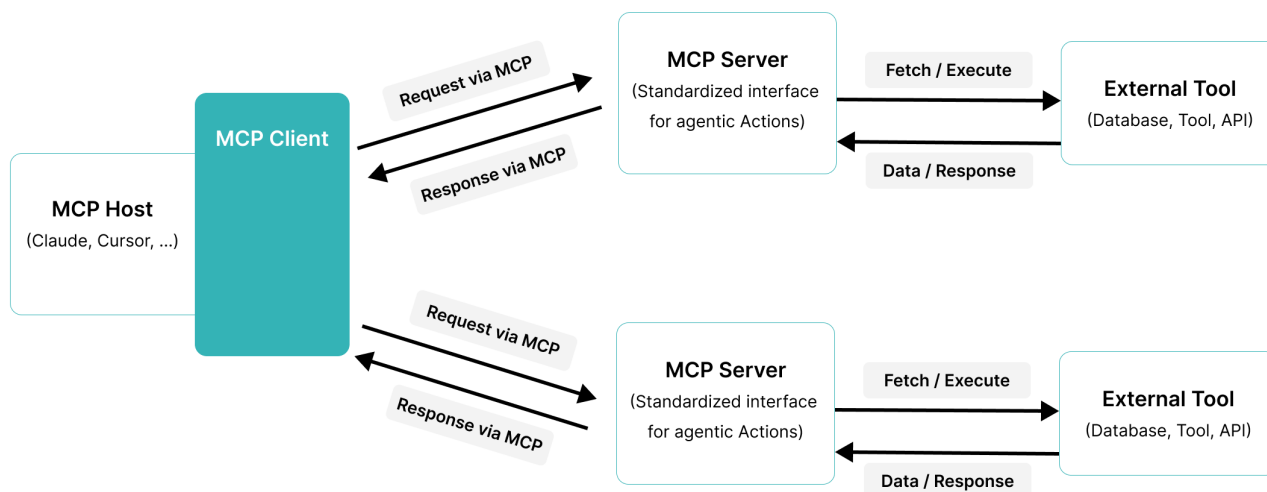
MCP Host
(Claude, Cursor, ...)

MCP Client

Request via MCP

Response via MCP

MCP Server
(Standardized interface for agentic Actions)

Fetch / Execute

Data / Response

External Tool
(Database, Tool, API)

Request via MCP

Response via MCP

MCP Server
(Standardized interface for agentic Actions)

Fetch / Execute

Data / Response

External Tool
(Database, Tool, API)